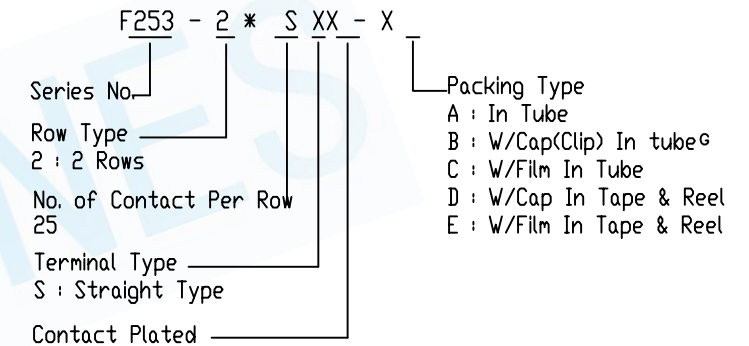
F253 - 2 * S XX - X _

Series No.

Row Type
2 : 2 Rows

No. of Contact Per Row
25

Terminal Type
S : Straight Type

Contact Plated

Packing Type
A : In Tube
B : W/Cap(Clip) In tubeG
C : W/Film In Tube
D : W/Cap In Tape & Reel
E : W/Film In Tape & Reel